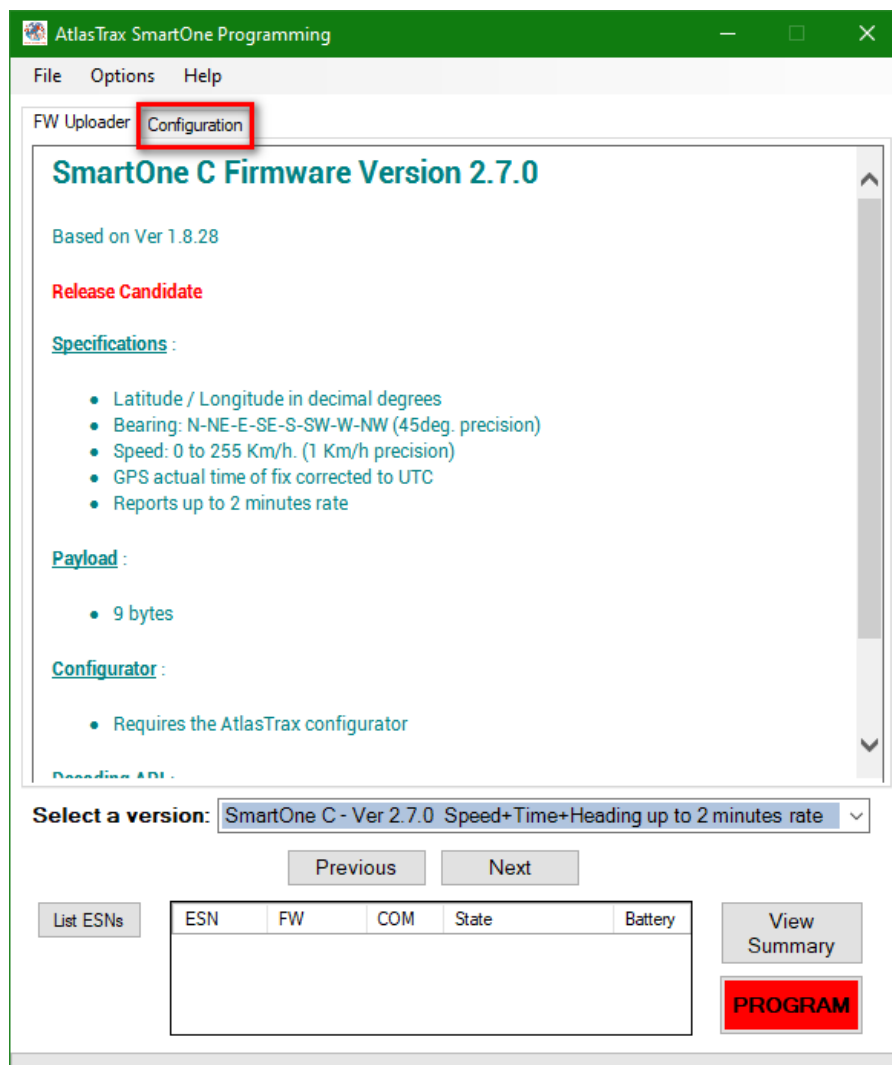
AtlasTrax SmartOne Programming

File Options Help

FW Uploader Configuration

SmartOne C Firmware Version 2.7.0

Based on Ver 1.8.28

Release Candidate

Specifications :

- Latitude / Longitude in decimal degrees
- Bearing: N-NE-E-SE-S-SW-W-NW (45deg. precision)
- Speed: 0 to 255 Km/h. (1 Km/h precision)
- GPS actual time of fix corrected to UTC
- Reports up to 2 minutes rate

Payload :

- 9 bytes

Configurator :

- Requires the AtlasTrax configurator

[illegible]

Select a version: SmartOne C - Ver 2.7.0 Speed+Time+Heading up to 2 minutes rate

Previous Next

List ESNs

| ESN | FW | COM | State | Battery |
|---|---|---|---|---|

View Summary

PROGRAM